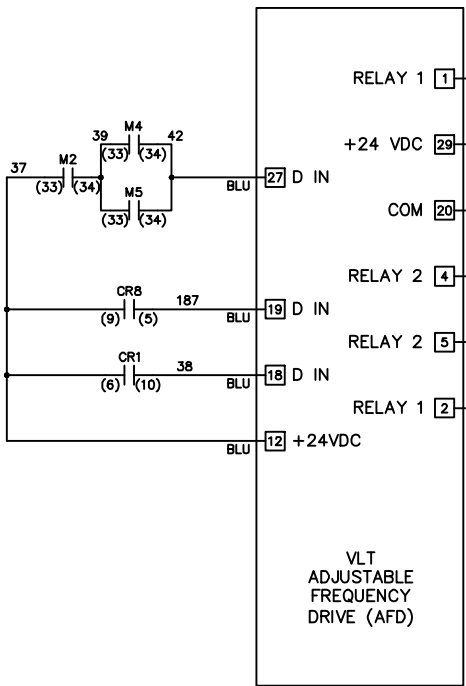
RELAY 1 1

+24 VDC 29

COM 20

RELAY 2 4

RELAY 2 5

RELAY 1 2

39 M4 42
(33) (34)

37 M2
(33) (34)

M5
(33) (34)

BLU 27 D IN

CR8 187
(9) (5)
BLU 19 D IN

CR1 38
(6) (10)
BLU 18 D IN

BLU 12 +24VDC

VLT
ADJUSTABLE
FREQUENCY
DRIVE (AFD)